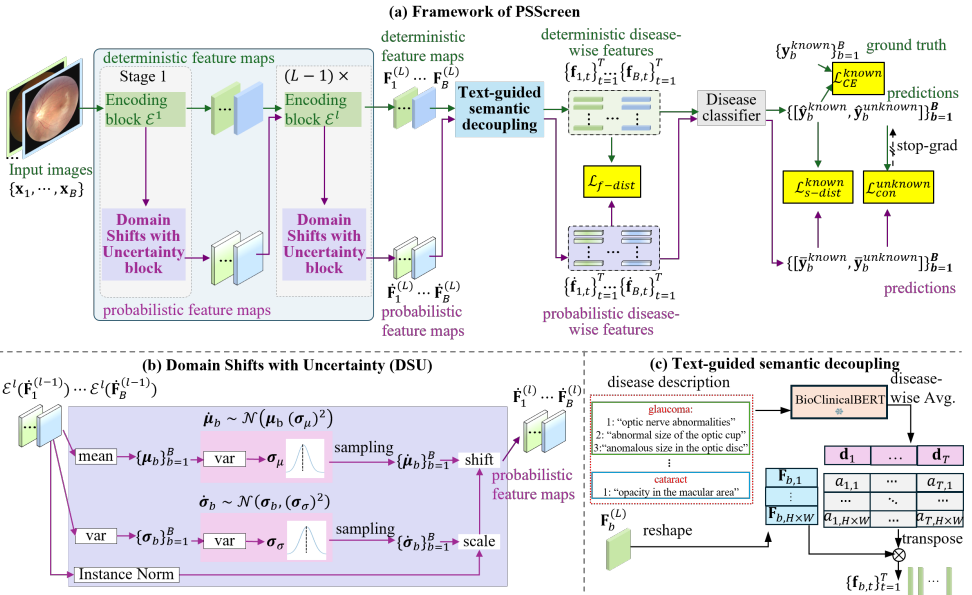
(a) Framework of PSScreen

deterministic feature maps

Stage 1

Encoding block $\mathcal{E}^1$

$(L-1)\times$

Encoding block $\mathcal{E}^l$

deterministic feature maps

$\mathbf{F}_1^{(L)} \cdots \mathbf{F}_B^{(L)}$

Text-guided semantic decoupling

deterministic disease-wise features

$\{\mathbf{f}_{1,t}\}_{t=1}^T \cdots \{\mathbf{f}_{B,t}\}_{t=1}^T$

Disease classifier

$\{\mathbf{y}_b^{known}\}_{b=1}^B$ ground truth

$\mathcal{L}_{CE}^{known}$

predictions

$\{[\hat{\mathbf{y}}_b^{known}, \hat{\mathbf{y}}_b^{unknown}]\}_{b=1}^B$

stop-grad

$\mathcal{L}_{f-dist}$

$\mathcal{L}_{s-dist}^{known}$

$\mathcal{L}_{con}^{unknown}$

Input images

$\{\mathbf{x}_1, \cdots, \mathbf{x}_B\}$

Domain Shifts with Uncertainty block

Domain Shifts with Uncertainty block

$\dot{\mathbf{F}}_1^{(L)} \cdots \dot{\mathbf{F}}_B^{(L)}$

$\{\dot{\mathbf{f}}_{1,t}\}_{t=1}^T \cdots \{\dot{\mathbf{f}}_{B,t}\}_{t=1}^T$

$\{[\bar{\mathbf{y}}_b^{known}, \bar{\mathbf{y}}_b^{unknown}]\}_{b=1}^B$

predictions

probabilistic feature maps

probabilistic feature maps

probabilistic disease-wise features

(b) Domain Shifts with Uncertainty (DSU)

$\mathcal{E}^l(\dot{\mathbf{F}}_1^{(l-1)}) \cdots \mathcal{E}^l(\dot{\mathbf{F}}_B^{(l-1)})$

$\dot{\boldsymbol{\mu}}_b \sim \mathcal{N}(\boldsymbol{\mu}_b, (\boldsymbol{\sigma}_\mu)^2)$

mean

$\{\boldsymbol{\mu}_b\}_{b=1}^B$

var

$\boldsymbol{\sigma}_\mu$

sampling

$\{\dot{\boldsymbol{\mu}}_b\}_{b=1}^B$

shift

$\dot{\mathbf{F}}_1^{(l)} \cdots \dot{\mathbf{F}}_B^{(l)}$

probabilistic feature maps

$\dot{\boldsymbol{\sigma}}_b \sim \mathcal{N}(\boldsymbol{\sigma}_b, (\boldsymbol{\sigma}_\sigma)^2)$

var

$\{\boldsymbol{\sigma}_b\}_{b=1}^B$

var

$\boldsymbol{\sigma}_\sigma$

sampling

$\{\dot{\boldsymbol{\sigma}}_b\}_{b=1}^B$

scale

Instance Norm

(c) Text-guided semantic decoupling

disease description

glaucoma:
1: "optic nerve abnormalities"
2: "abnormal size of the optic cup"
3: "anomalous size in the optic disc"
⋮

cataract
1: "opacity in the macular area"

BioClinicalBERT

disease-wise Avg.

$\mathbf{d}_1$ … $\mathbf{d}_T$

$\mathbf{F}_b^{(L)}$

reshape

$\mathbf{F}_{b,1}$

$\mathbf{F}_{b,H\times W}$

$a_{1,1}$ … $a_{T,1}$

$a_{1,H\times W}$ … $a_{T,H\times W}$

transpose

$\{\mathbf{f}_{b,t}\}_{t=1}^T$